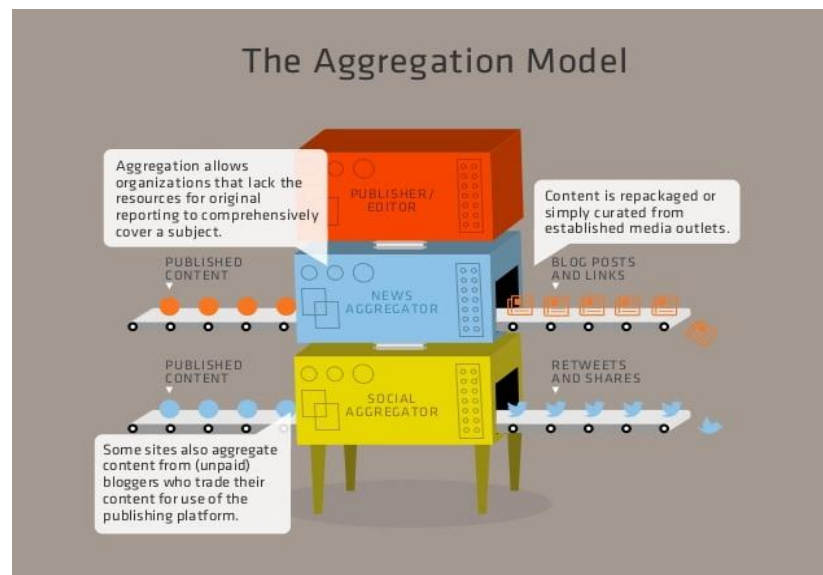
The Aggregation Model

Aggregation allows organizations that lack the resources for original reporting to comprehensively cover a subject.

PUBLISHER/ EDITOR

Content is repackaged or simply curated from established media outlets.

PUBLISHED CONTENT

NEWS AGGREGATOR

BLOG POSTS AND LINKS

PUBLISHED CONTENT

SOCIAL AGGREGATOR

RETWEETS AND SHARES

Some sites also aggregate content from (unpaid) bloggers who trade their content for use of the publishing platform.